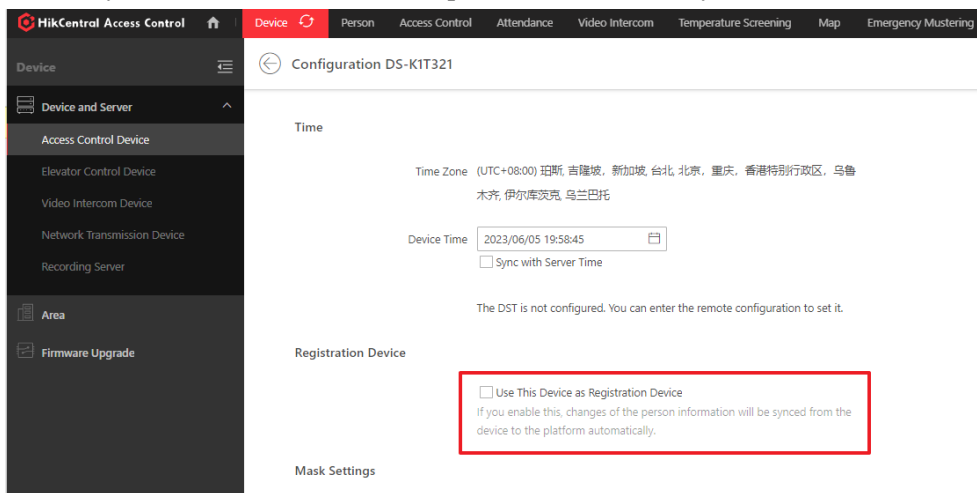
HikCentral Access Control

Device

Person

Access Control

Attendance

Video Intercom

Temperature Screening

Map

Emergency Mustering

Device

Device and Server

Access Control Device

Elevator Control Device

Video Intercom Device

Network Transmission Device

Recording Server

Area

Firmware Upgrade

Configuration DS-K1T321

Time

Time Zone (UTC+08:00) 珀斯, 吉隆坡, 新加坡, 台北, 北京, 重庆, 香港特别行政区, 乌鲁木齐, 伊尔库茨克, 乌兰巴托

Device Time 2023/06/05 19:58:45

Sync with Server Time

The DST is not configured. You can enter the remote configuration to set it.

Registration Device

Use This Device as Registration Device

If you enable this, changes of the person information will be synced from the device to the platform automatically.

Mask Settings